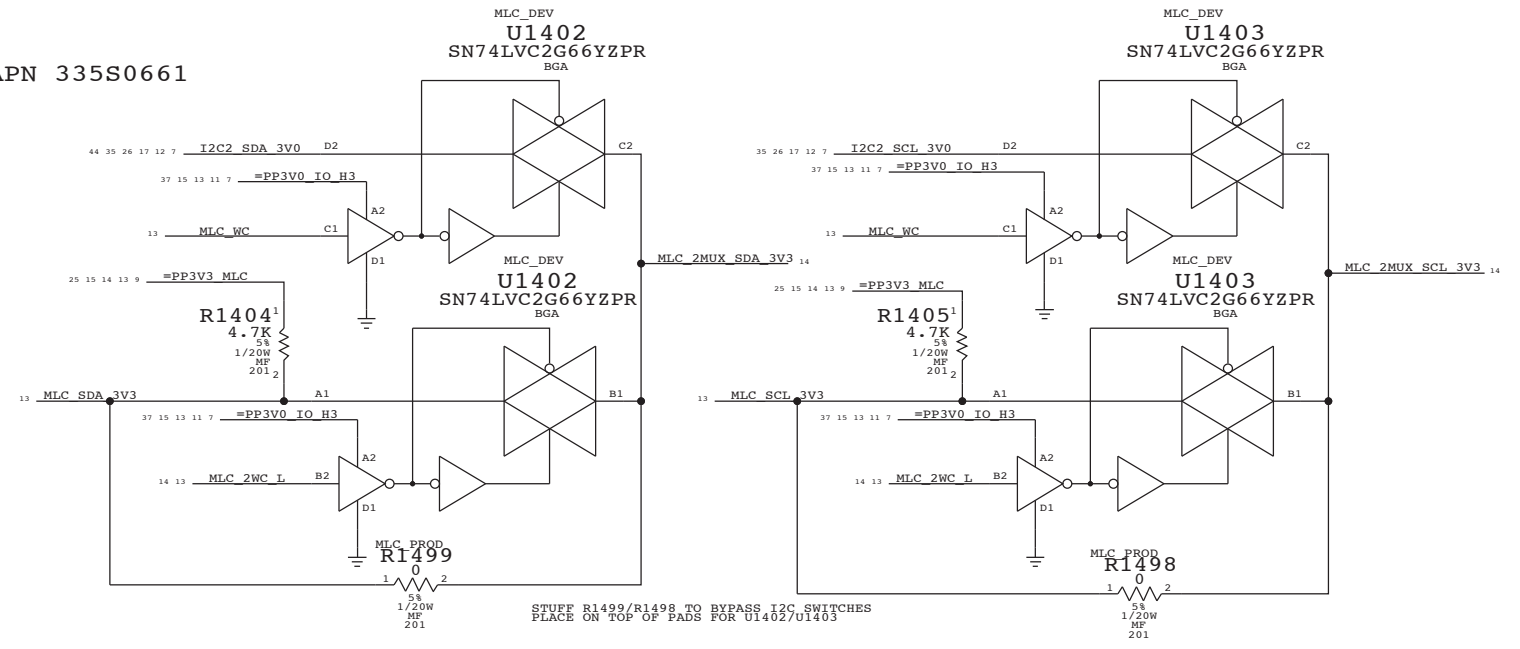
APN 335S0661

MLC_DEV
U1402
SN74LVC2G66YZPR
BGA

44 35 26 17 12 7 I2C2_SDA_3V0 D2 C2
37 15 13 11 7 =PP3V0_IO_H3
A2
13 MLC_WC C1
D1

MLC_DEV
U1402
SN74LVC2G66YZPR
BGA

MLC_2MUX_SDA_3V3 14

25 15 14 13 9 =PP3V3_MLC
R1404 1
4.7K
5%
1/20W
MF
201 2

13 MLC_SDA_3V3 A1 B1
37 15 13 11 7 =PP3V0_IO_H3
A2
14 13 MLC_2WC_L B2
D1

MLC_PROD
R1499
0
1 2
5%
1/20W
MF
201

STUFF R1499/R1498 TO BYPASS I2C SWITCHES
PLACE ON TOP OF PADS FOR U1402/U1403

MLC_DEV
U1403
SN74LVC2G66YZPR
BGA

35 26 17 12 7 I2C2_SCL_3V0 D2 C2
37 15 13 11 7 =PP3V0_IO_H3
A2
13 MLC_WC C1
D1

MLC_DEV
U1403
SN74LVC2G66YZPR
BGA

MLC_2MUX_SCL_3V3 14

25 15 14 13 9 =PP3V3_MLC
R1405 1
4.7K
5%
1/20W
MF
201 2

13 MLC_SCL_3V3 A1 B1
37 15 13 11 7 =PP3V0_IO_H3
A2
14 13 MLC_2WC_L B2
D1

MLC_PROD
R1498
0
1 2
5%
1/20W
MF
201